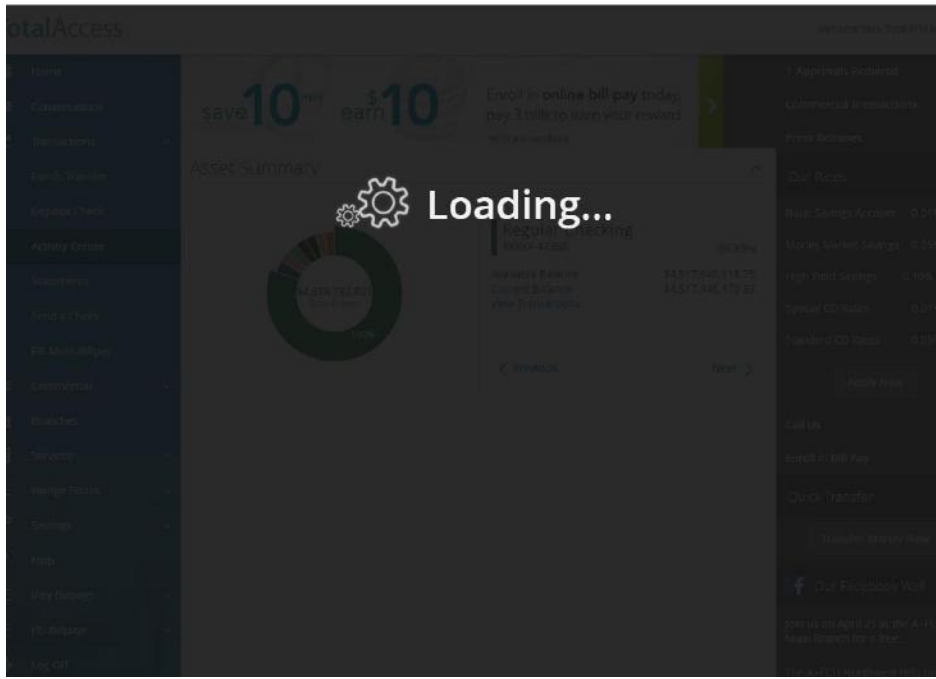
otalAccess

Home
Conversations
Transactions
Funds Transfer
Deposit Check
Activity Center
Statements
Send a Check
Bill Mom Billpay
Commercial
Branches
Services
Manage Points
Savings
Help
Pay Dalsatrs
FG Billpage
Log Off

save10 earn$10

Enroll in online bill pay today, pay 3 bills to earn your reward

Asset Summary

Loading...

Regular Checking

Available Balance
Current Balance
View Transactions

< Previous
Next >

1 Approvals Required
Commercial Transactions
Press Releases
Our Rates
Basic Savings Account
Money Market Savings
High Yield Savings
Special CD Rates
Standard CD Rates
Apply Now
Call Us
Enroll in Bill Pay
Quick Transfer
Transfer Money Now
Our Facebook Wall